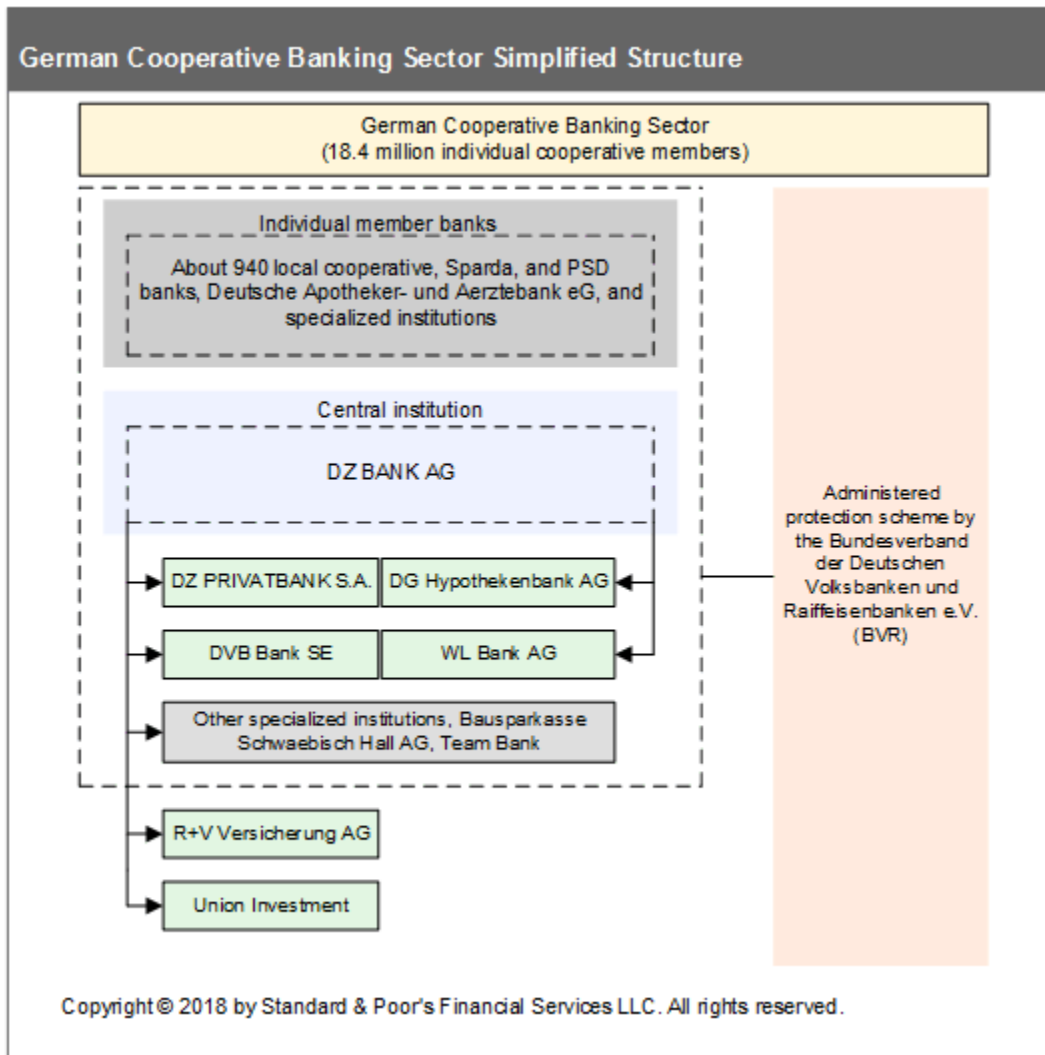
German Cooperative Banking Sector Simplified Structure

German Cooperative Banking Sector
(18.4 million individual cooperative members)

Individual member banks

About 940 local cooperative, Sparda, and PSD banks, Deutsche Apotheker- und Aerztebank eG, and specialized institutions

Central institution

DZ BANK AG

DZ PRIVATBANK S.A.

DG Hypothekenbank AG

DVB Bank SE

WL Bank AG

Other specialized institutions, Bausparkasse Schwaebisch Hall AG, Team Bank

R+V Versicherung AG

Union Investment

Administered protection scheme by the Bundesverband der Deutschen Volksbanken und Raiffeisenbanken e.V. (BVR)

Copyright © 2018 by Standard & Poor's Financial Services LLC. All rights reserved.